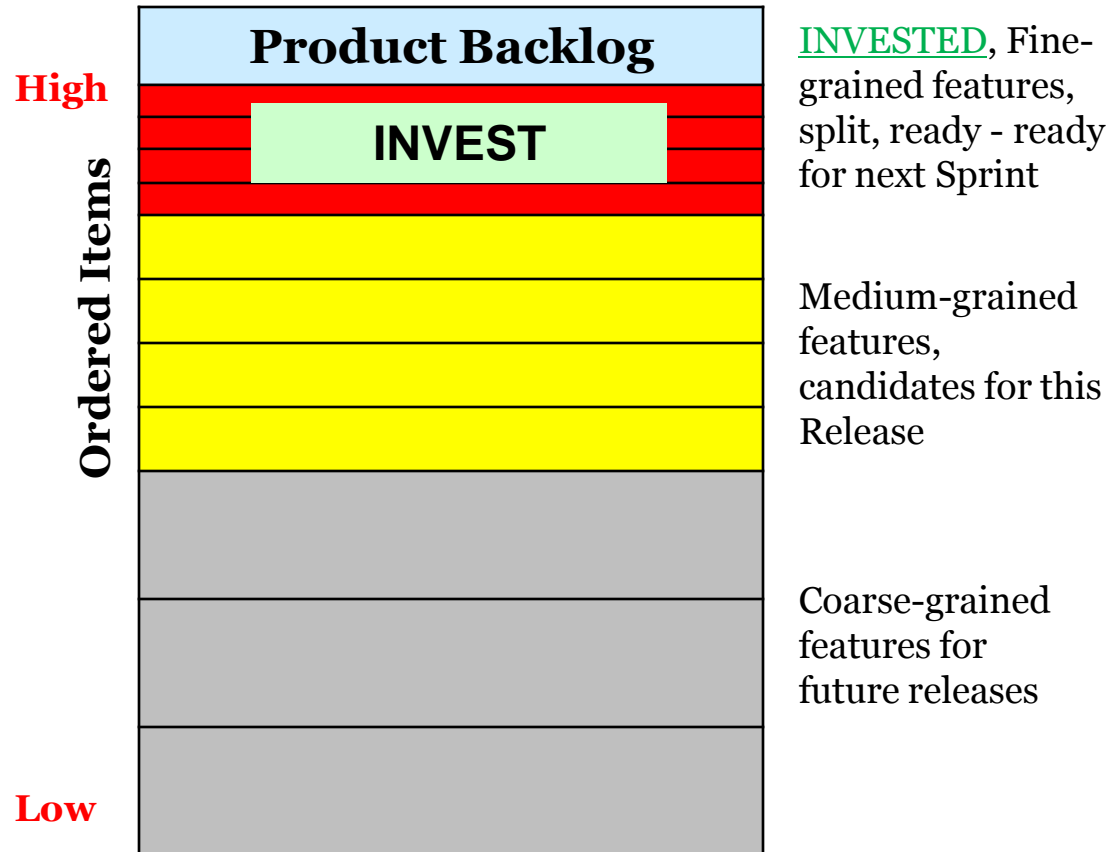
Product Backlog

High

INVEST

Ordered Items

Low

INVESTED, Fine-grained features, split, ready - ready for next Sprint

Medium-grained features, candidates for this Release

Coarse-grained features for future releases